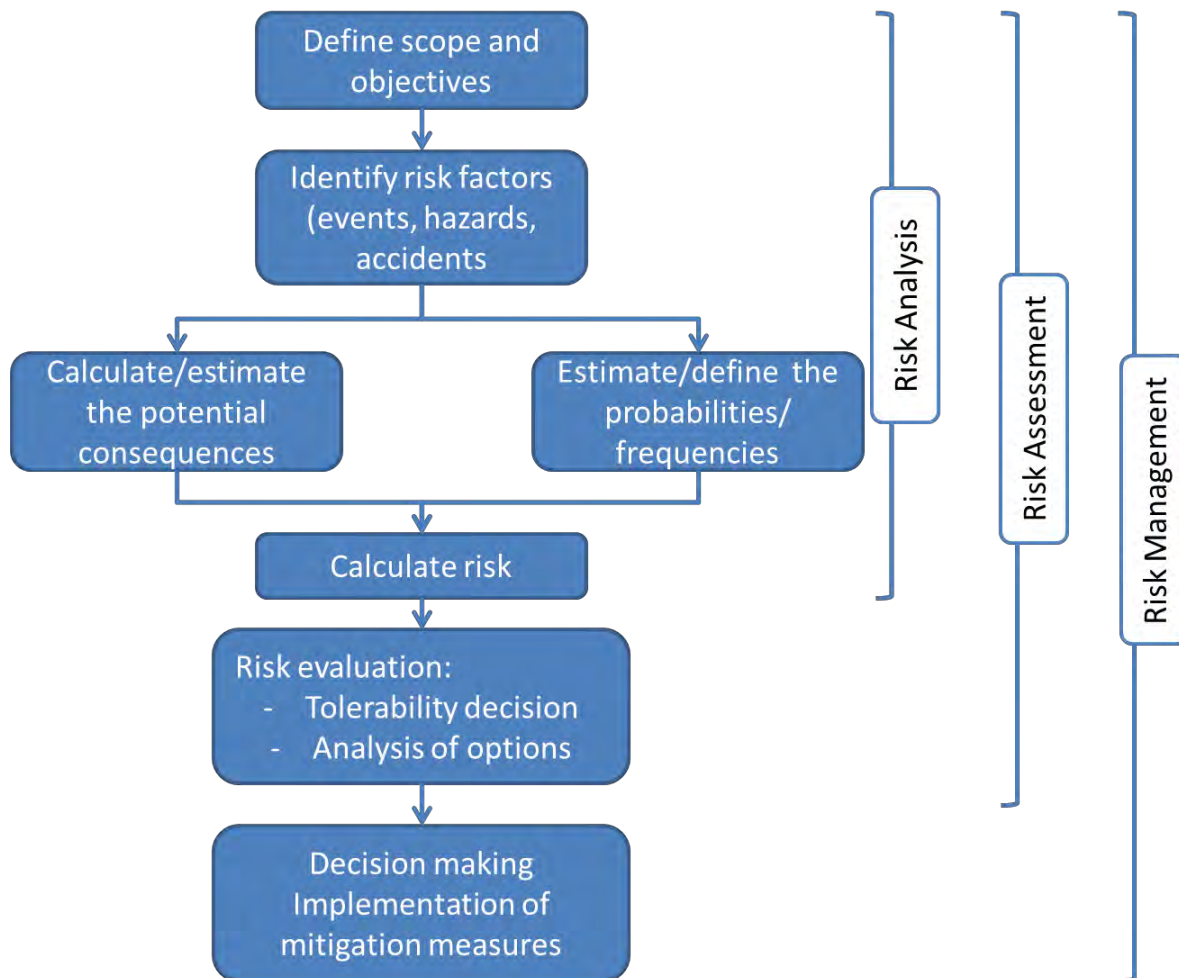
Define scope and objectives

Identify risk factors (events, hazards, accidents

Calculate/estimate the potential consequences

Estimate/define the probabilities/ frequencies

Calculate risk

Risk evaluation:
- Tolerability decision
- Analysis of options

Decision making Implementation of mitigation measures

Risk Analysis

Risk Assessment

Risk Management